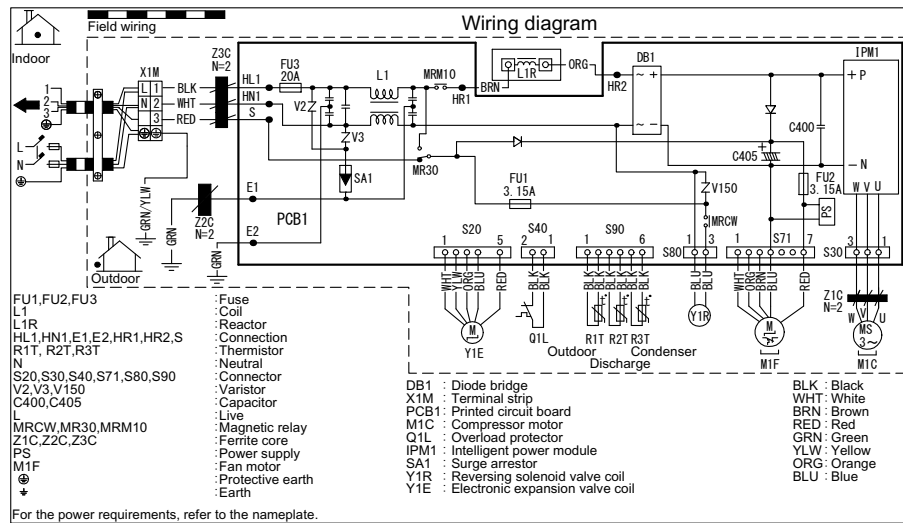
Field wiring

Wiring diagram

Indoor

X1M
1
2
3
L 1
N 2
3
BLK
WHT
RED
L
N
GRN/YLW
GRN
GRN

Z3C
N=2
HL1
HN1
S
FU3
20A
L1
MRM10
HR1
BRN
L1R
ORG
HR2
DB1
IPM1
+P
V2
V3
SA1
MR30
FU1
3. 15A
V150
MRCW
C400
C405
FU2
3. 15A
PS
-N
W V U
E1
E2
Z2C
N=2
PCB1

Outdoor

S20
1 5
WHT YLW ORG BLU RED
S40
2 1
BLK BLK
S90
1 6
BLK BLK BLK BLK BLK BLK
S80
1 3
BLU BLU
S71
1 7
WHT ORG BRN BLU RED
S30
3 1
Z1C
N=2
W V U
MS
3~

M
Y1E
Q1L
R1T R2T R3T
Outdoor Condenser
Discharge
Y1R
M
M1F
M1C

FU1,FU2,FU3 :Fuse
L1 :Coil
L1R :Reactor
HL1,HN1,E1,E2,HR1,HR2,S :Connection
R1T, R2T, R3T :Thermistor
N :Neutral
S20,S30,S40,S71,S80,S90 :Connector
V2,V3,V150 :Varistor
C400,C405 :Capacitor
L :Live
MRCW,MR30,MRM10 :Magnetic relay
Z1C,Z2C,Z3C :Ferrite core
PS :Power supply
M1F :Fan motor
⊕ :Protective earth
⏚ :Earth

DB1 : Diode bridge
X1M : Terminal strip
PCB1: Printed circuit board
M1C : Compressor motor
Q1L : Overload protector
IPM1 : Intelligent power module
SA1 : Surge arrestor
Y1R : Reversing solenoid valve coil
Y1E : Electronic expansion valve coil

BLK : Black
WHT: White
BRN : Brown
RED : Red
GRN : Green
YLW : Yellow
ORG : Orange
BLU : Blue

For the power requirements, refer to the nameplate.